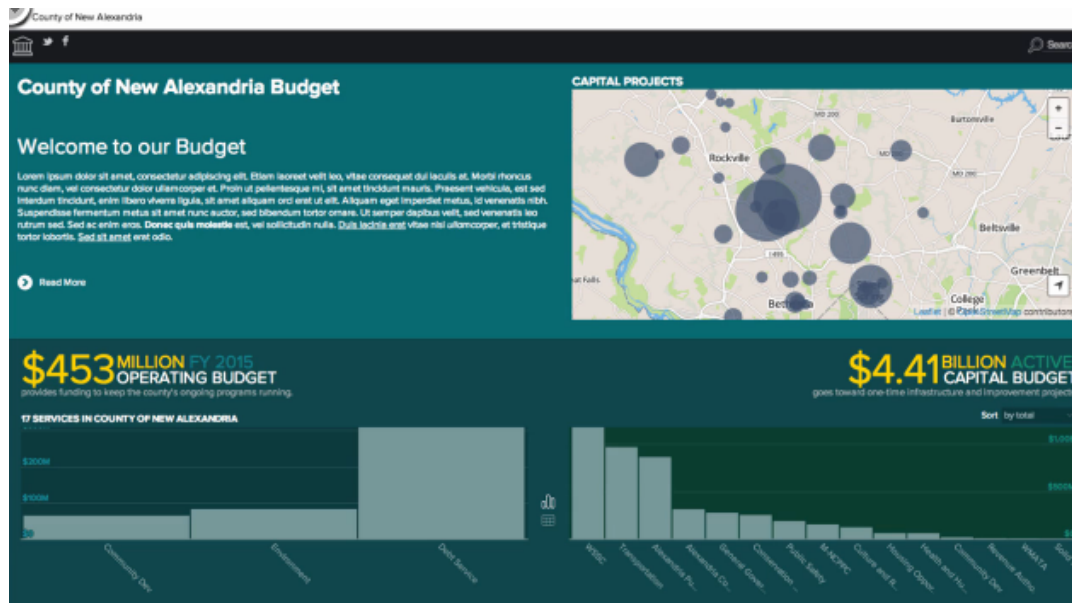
County of New Alexandria

Search

County of New Alexandria Budget

Welcome to our Budget

Lorem ipsum dolor sit amet, consectetur adipiscing elit. Etiam laoreet velit leo, vitae consequat dui iaculis at. Morbi rhoncus nunc diam, vel consectetur dolor ullamcorper et. Proin ut pellentesque mi, sit amet tincidunt mauris. Praesent vehicula, est sed interdum tincidunt, enim libero viverra ligula, sit amet aliquam orci erat ut elit. Aliquam eget imperdiet metus, id venenatis nibh. Suspendisse fermentum metus sit amet nunc auctor, sed bibendum tortor ornare. Ut semper dapibus velit, sed venenatis leo rutrum sed. Sed ac enim eros. Donec quis molestie est, vel sollicitudin nulla. Duis lacinia erat vitae nisi ullamcorper, et tristique tortor lobortis. Sed sit amet erat odio.

Read More

CAPITAL PROJECTS

Rockville
Burtonsville
Beltsville
Greenbelt
College
Bethesda
Falls
Leaflet | © OpenStreetMap contributors

$453 MILLION FY 2015
OPERATING BUDGET
provides funding to keep the county's ongoing programs running.

$4.41 BILLION ACTIVE
CAPITAL BUDGET
goes toward one-time infrastructure and improvement projects

17 SERVICES IN COUNTY OF NEW ALEXANDRIA

Sort by total

$200M
$100M
$0

Community Dev
Environment
Debt Service

$1,000
$500

WSSC
Transportation
Alexandria Pr...
Alexandria Co...
General Gover...
Conservation ...
Public Safety
M-NCPPC
Culture and R...
Housing Oppor...
Health and Hu...
Community Dev
Revenue Autho...
WMATA
Solid